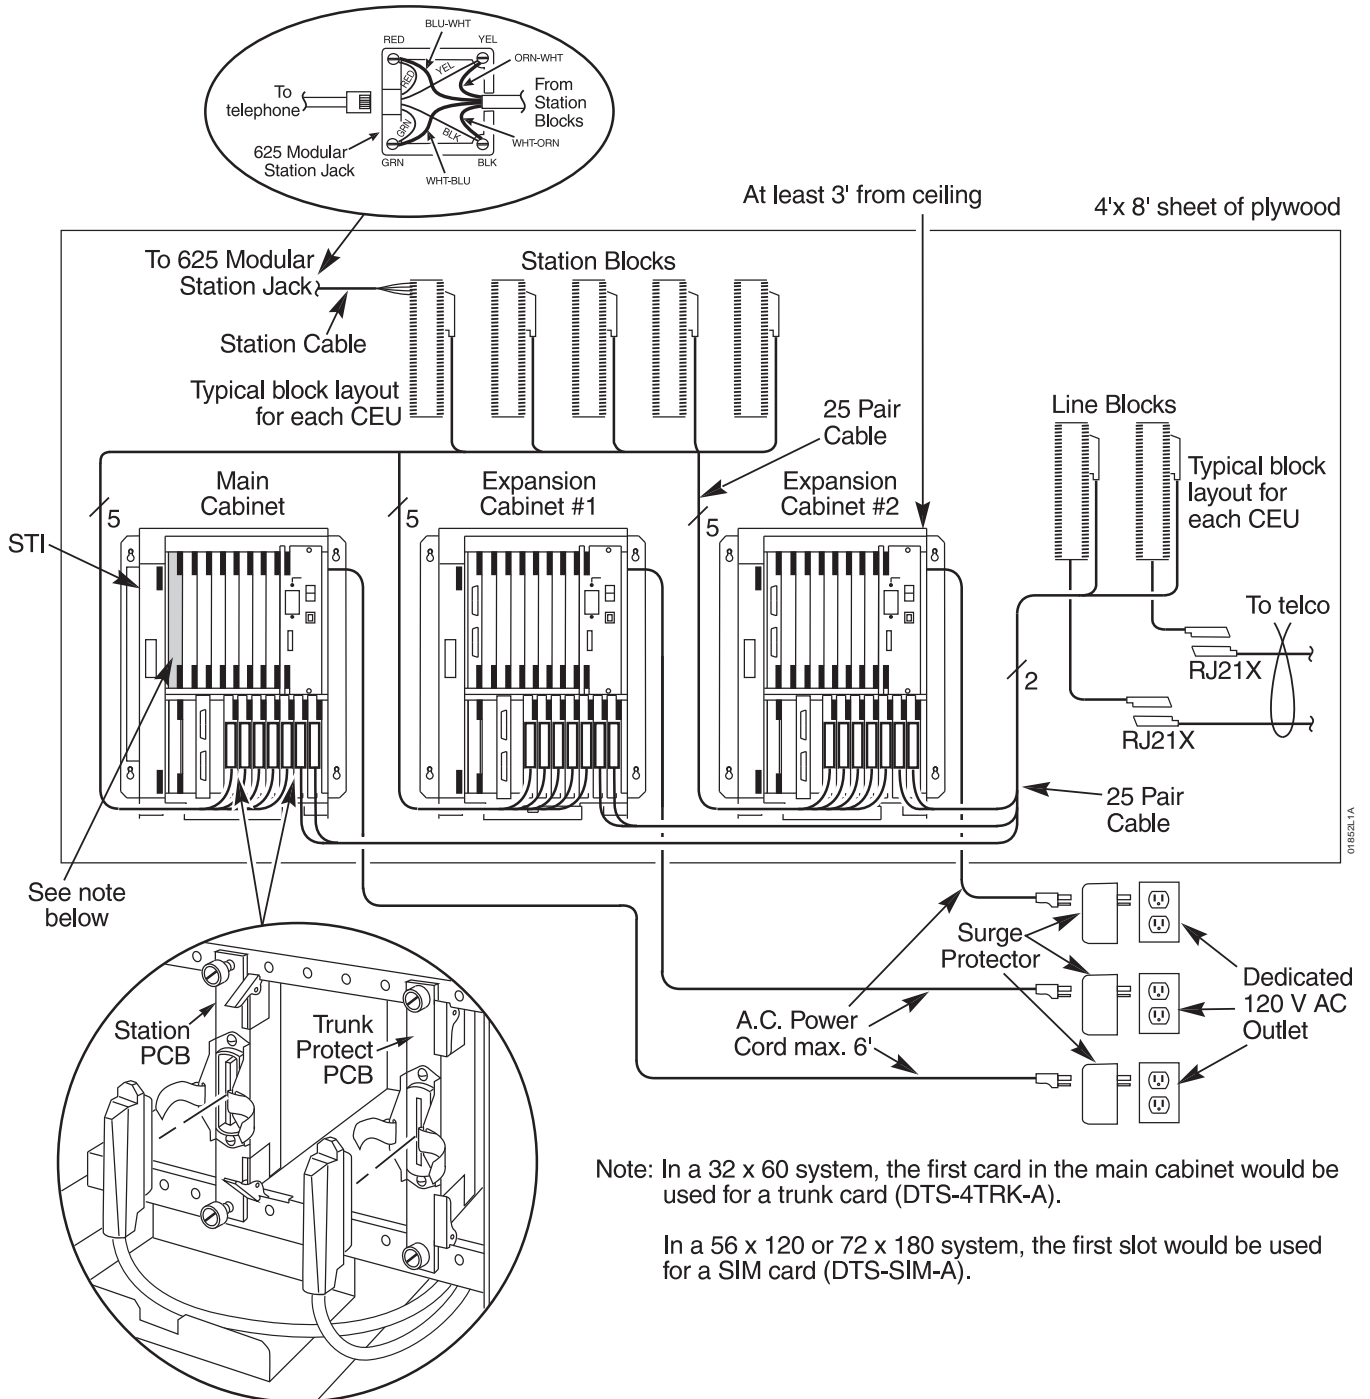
RED
BLU-WHT
YEL
ORN-WHT
RED
YEL
To telephone
From Station Blocks
GRN
BLK
WHT-ORN
625 Modular Station Jack
GRN
BLK
WHT-BLU

At least 3' from ceiling
4'x 8' sheet of plywood

To 625 Modular Station Jack
Station Blocks
Station Cable
Typical block layout for each CEU
25 Pair Cable
Line Blocks
Typical block layout for each CEU

Main Cabinet
Expansion Cabinet #1
Expansion Cabinet #2
5
5
5
STI
To telco
2
RJ21X
RJ21X
25 Pair Cable
01852L1A

See note below

Station PCB
Trunk Protect PCB

Surge Protector
Dedicated 120 V AC Outlet
A.C. Power Cord max. 6'

Note: In a 32 x 60 system, the first card in the main cabinet would be used for a trunk card (DTS-4TRK-A).

In a 56 x 120 or 72 x 180 system, the first slot would be used for a SIM card (DTS-SIM-A).